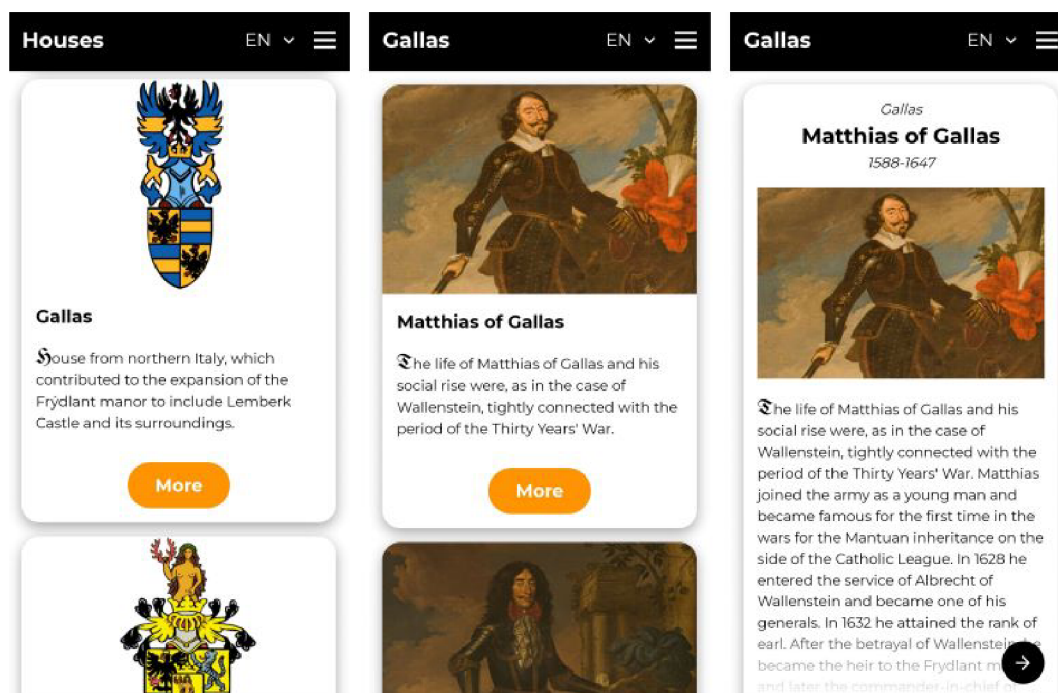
Houses EN

Gallas

House from northern Italy, which contributed to the expansion of the Frýdlant manor to include Lemberk Castle and its surroundings.

More

Gallas EN

Matthias of Gallas

The life of Matthias of Gallas and his social rise were, as in the case of Wallenstein, tightly connected with the period of the Thirty Years' War.

More

Gallas EN

Gallas

Matthias of Gallas

1588-1647

The life of Matthias of Gallas and his social rise were, as in the case of Wallenstein, tightly connected with the period of the Thirty Years' War. Matthias joined the army as a young man and became famous for the first time in the wars for the Mantuan inheritance on the side of the Catholic League. In 1628 he entered the service of Albrecht of Wallenstein and became one of his generals. In 1632 he attained the rank of earl. After the betrayal of Wallenstein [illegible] became the heir to the Frýdlant m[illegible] and later the commander-in-chief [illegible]